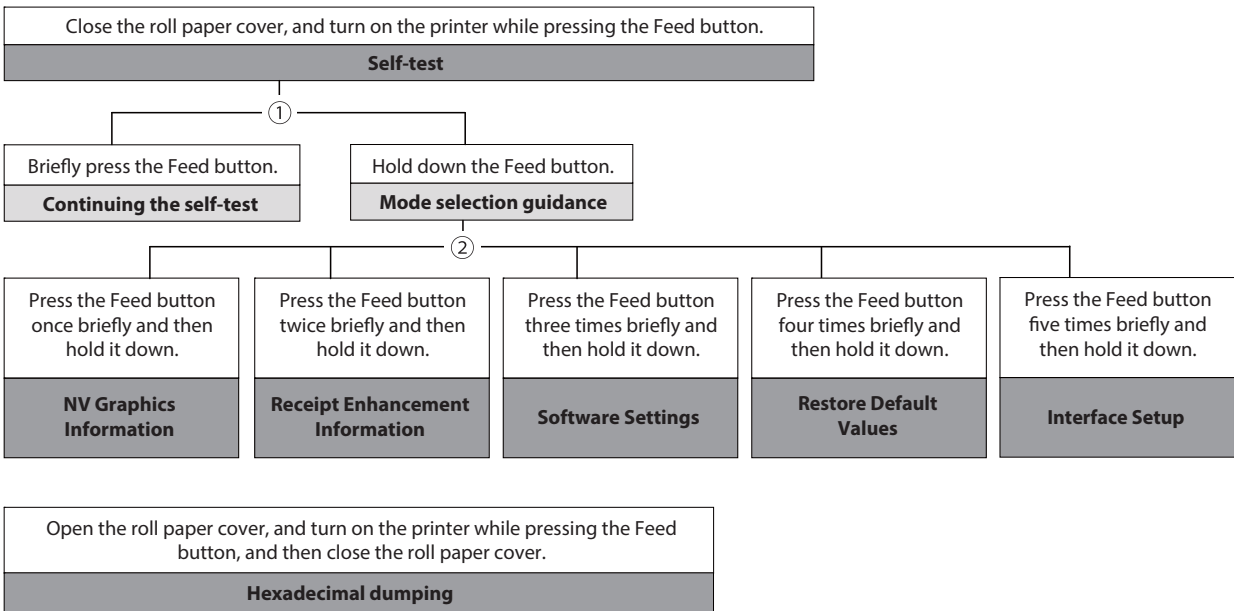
Close the roll paper cover, and turn on the printer while pressing the Feed button.

**Self-test**

①

Briefly press the Feed button.

**Continuing the self-test**

Hold down the Feed button.

**Mode selection guidance**

②

Press the Feed button once briefly and then hold it down.

**NV Graphics Information**

Press the Feed button twice briefly and then hold it down.

**Receipt Enhancement Information**

Press the Feed button three times briefly and then hold it down.

**Software Settings**

Press the Feed button four times briefly and then hold it down.

**Restore Default Values**

Press the Feed button five times briefly and then hold it down.

**Interface Setup**

Open the roll paper cover, and turn on the printer while pressing the Feed button, and then close the roll paper cover.

**Hexadecimal dumping**